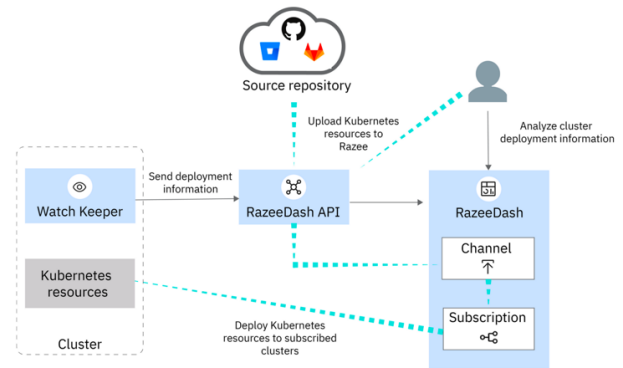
Source repository

Upload Kubernetes resources to Razee

Analyze cluster deployment information

Send deployment information

Watch Keeper

RazeeDash API

RazeeDash

Channel

Kubernetes resources

Deploy Kubernetes resources to subscribed clusters

Subscription

Cluster